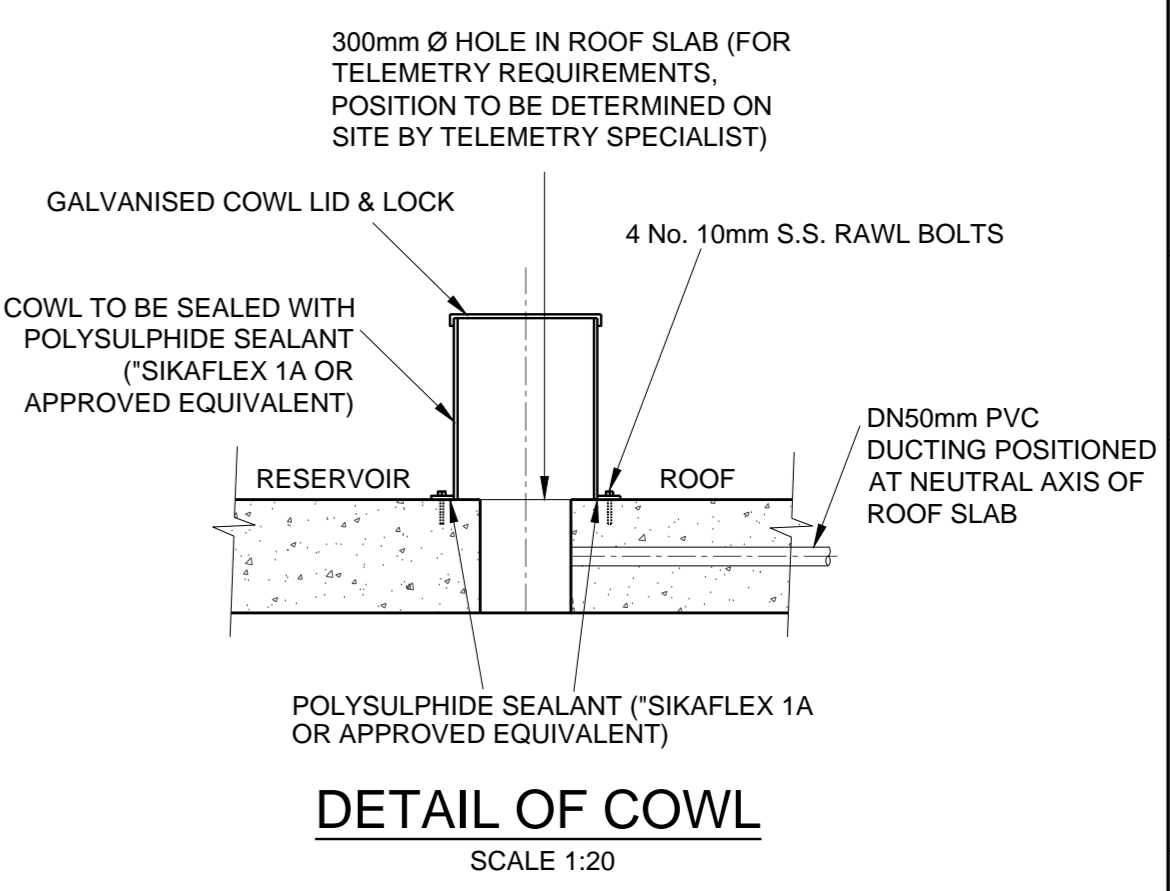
300mm Ø HOLE IN ROOF SLAB (FOR TELEMETRY REQUIREMENTS, POSITION TO BE DETERMINED ON SITE BY TELEMETRY SPECIALIST)

GALVANISED COWL LID & LOCK

4 No. 10mm S.S. RAWL BOLTS

COWL TO BE SEALED WITH POLYSULPHIDE SEALANT ("SIKAFLEX 1A OR APPROVED EQUIVALENT)

DN50mm PVC DUCTING POSITIONED AT NEUTRAL AXIS OF ROOF SLAB

RESERVOIR

ROOF

POLYSULPHIDE SEALANT ("SIKAFLEX 1A OR APPROVED EQUIVALENT)

DETAIL OF COWL

SCALE 1:20